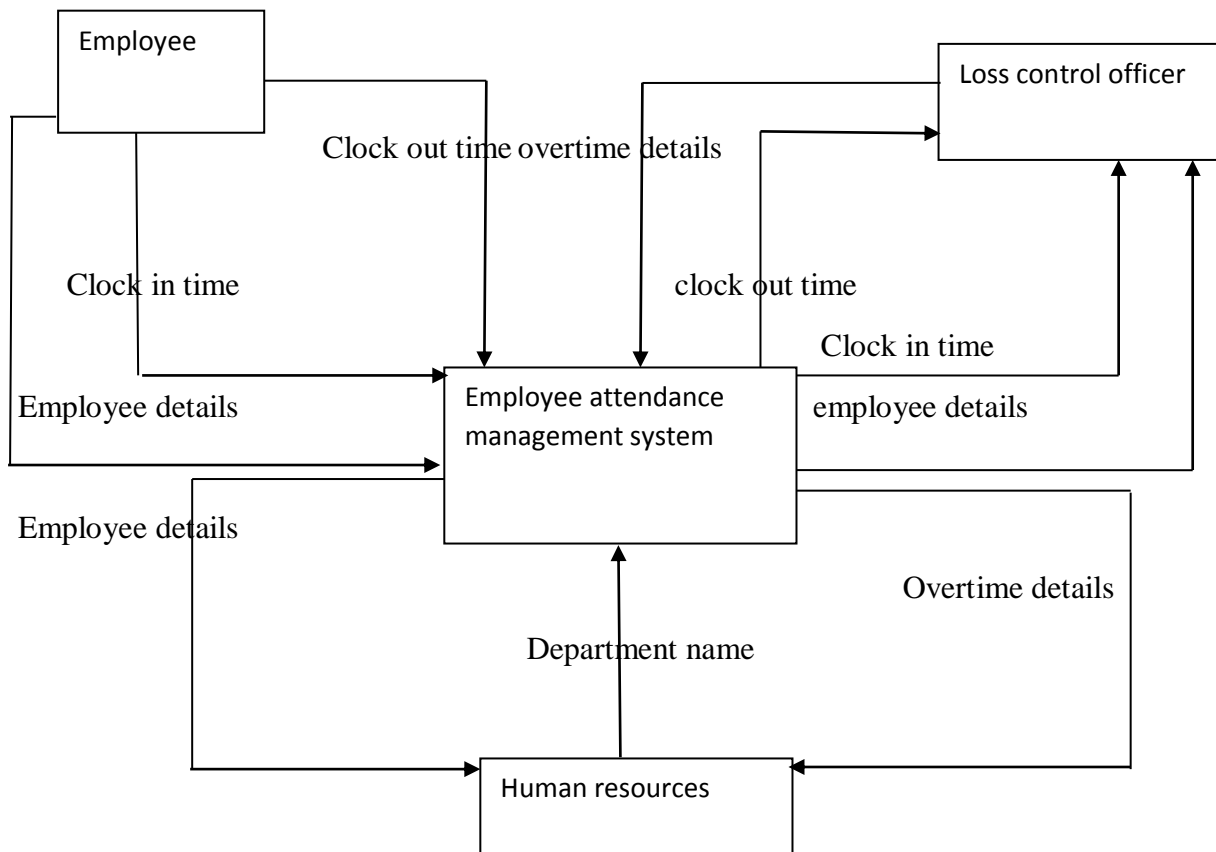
Employee

Loss control officer

Clock out time overtime details

Clock in time

clock out time

Clock in time

Employee details

Employee attendance management system

employee details

Employee details

Overtime details

Department name

Human resources